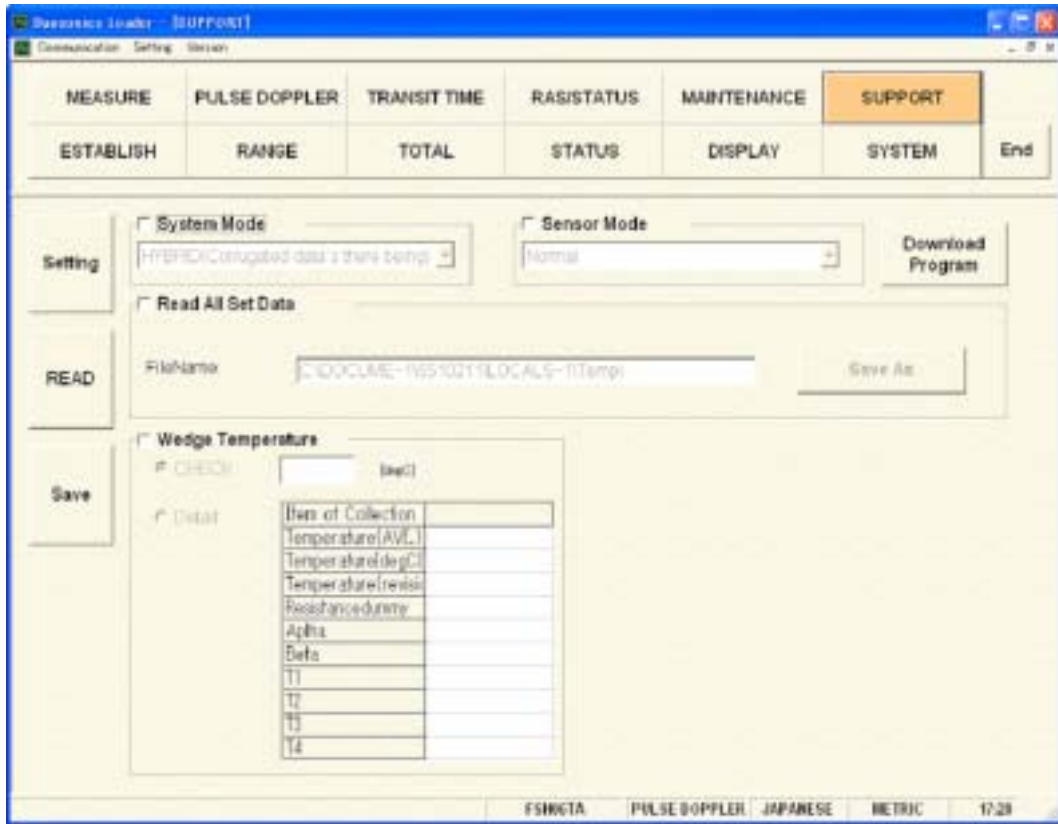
Parameter loader - [SUPPORT]
Communication Setting Version

MEASURE | PULSE DOPPLER | TRANSIT TIME | RAS/STATUS | MAINTENANCE | SUPPORT
ESTABLISH | RANGE | TOTAL | STATUS | DISPLAY | SYSTEM | End

Setting

System Mode
HYBRID(Corrugated data s there being)

Sensor Mode
Normal

Download Program

Read All Set Data

READ

FileName C:\DOCUME~1\5510211\LOCALS~1\Temp\

Save As

Wedge Temperature

Save

CHECK [degC]

Detail

| Item of Collection | |
|---|---|
| Temperature(AVE) | |
| Temperature(degC) | |
| Temperature(resisi | |
| Resistancedummy | |
| Aplha | |
| Beta | |
| T1 | |
| T2 | |
| T3 | |
| T4 | |

FSH06TA PULSE DOPPLER JAPANESE METRIC 17:28